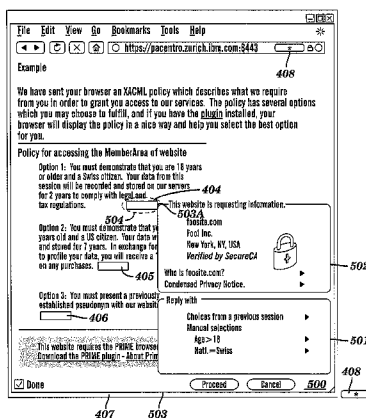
File Edit View Go Bookmarks Tools Help

https://pacentro.zurich.ibm.com:8443

408

Example

We have sent your browser an XACML policy which describes what we require from you in order to grant you access to our services. The policy has several options which you may choose to fulfill, and if you have the plugin installed, your browser will display the policy in a nice way and help you select the best option for you.

Policy for accessing the MemberArea of website

Option 1: You must demonstrate that you are 18 years or older and a Swiss citizen. Your data from this session will be recorded and stored on our servers for 2 years to comply with legal and tax regulations.

404

503A

504

This website is requesting information.

foosite.com

Fool Inc.

New York, NY, USA

Verified by SecureCA

502

Option 2: You must demonstrate that you are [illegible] years old and a US citizen. Your data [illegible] and stored for 7 years. In exchange for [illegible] to profile your data, you will receive a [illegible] on any purchases.

405

Who is foosite.com?

Condensed Privacy Notice.

Option 3: You must present a previously established pseudonym with our website.

406

Reply with

Choices from a previous session

Manual selections

Age>18

Natl.=Swiss

501

This website requires the PRIME browser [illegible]

Download the PRIME plugin - About Prime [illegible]

Done

Proceed

Cancel

500

408

407

503